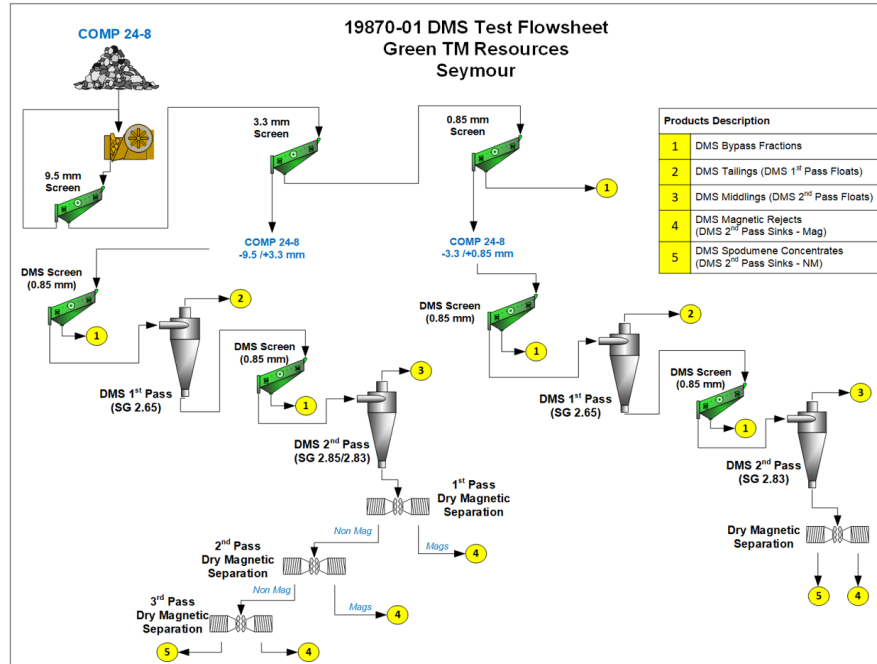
19870-01 DMS Test Flowsheet
Green TM Resources
Seymour

COMP 24-8

9.5 mm Screen

3.3 mm Screen

0.85 mm Screen

1

| Products Description | |
|---|---|
| 1 | DMS Bypass Fractions |
| 2 | DMS Tailings (DMS 1$^{st}$ Pass Floats) |
| 3 | DMS Middlings (DMS 2$^{nd}$ Pass Floats) |
| 4 | DMS Magnetic Rejects (DMS 2$^{nd}$ Pass Sinks - Mag) |
| 5 | DMS Spodumene Concentrates (DMS 2$^{nd}$ Pass Sinks - NM) |

COMP 24-8
-9.5 /+3.3 mm

COMP 24-8
-3.3 /+0.85 mm

DMS Screen (0.85 mm)

2

1

DMS 1$^{st}$ Pass (SG 2.65)

DMS Screen (0.85 mm)

3

1

DMS 2$^{nd}$ Pass (SG 2.85/2.83)

1$^{st}$ Pass Dry Magnetic Separation

Non Mag

Mags

4

2$^{nd}$ Pass Dry Magnetic Separation

Non Mag

Mags

4

3$^{rd}$ Pass Dry Magnetic Separation

5

4

DMS Screen (0.85 mm)

2

1

DMS 1$^{st}$ Pass (SG 2.65)

DMS Screen (0.85 mm)

3

1

DMS 2$^{nd}$ Pass (SG 2.83)

Dry Magnetic Separation

5

4